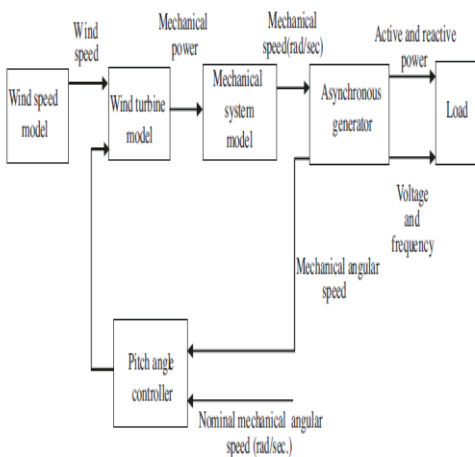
Wind speed model

Wind speed

Wind turbine model

Mechanical power

Mechanical system model

Mechanical speed(rad/sec)

Asynchronous generator

Active and reactive power

Load

Voltage and frequency

Mechanical angular speed

Pitch angle controller

Nominal mechanical angular speed (rad/sec.)